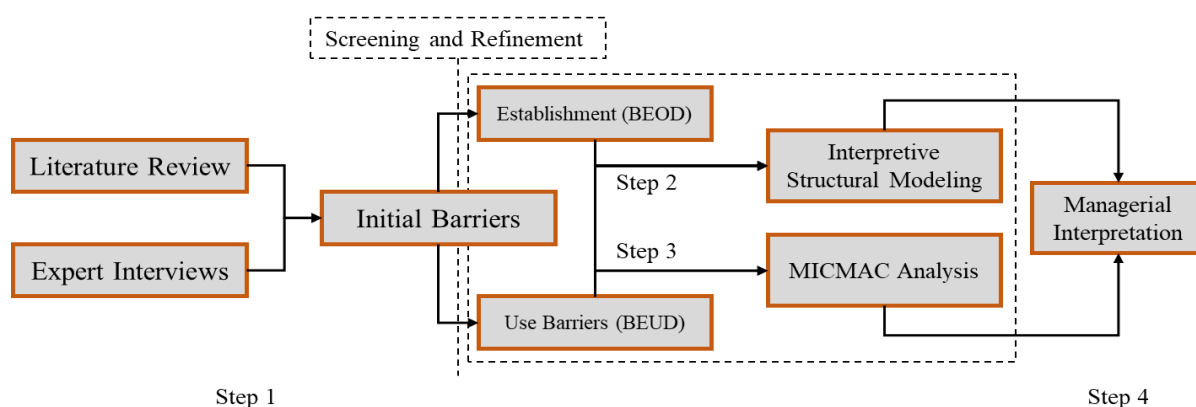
Screening and Refinement

Literature Review

Expert Interviews

Initial Barriers

Establishment (BEOD)

Use Barriers (BEUD)

Step 2

Step 3

Interpretive Structural Modeling

MICMAC Analysis

Managerial Interpretation

Step 1

Step 4